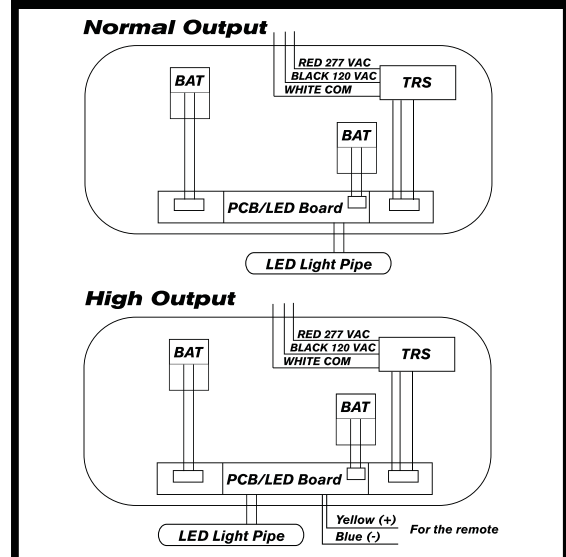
Normal Output

RED 277 VAC
BLACK 120 VAC
WHITE COM
TRS
BAT
BAT
PCB/LED Board
LED Light Pipe

High Output

RED 277 VAC
BLACK 120 VAC
WHITE COM
TRS
BAT
BAT
PCB/LED Board
Yellow (+)
For the remote
Blue (-)
LED Light Pipe